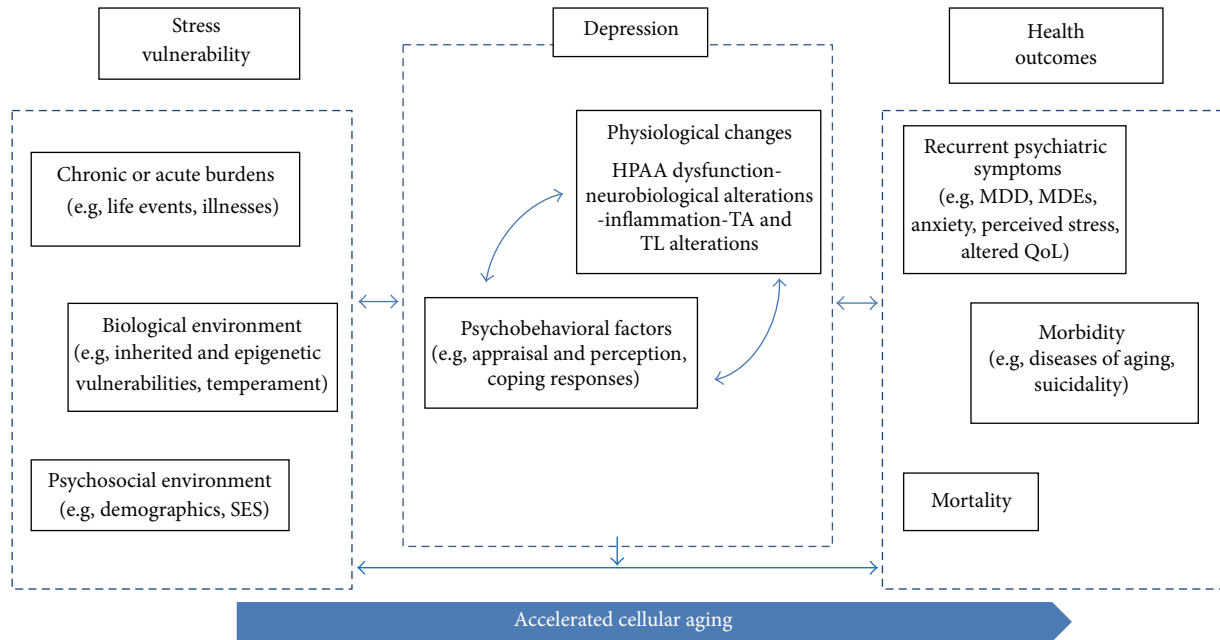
Stress vulnerability

Depression

Health outcomes

Chronic or acute burdens (e.g, life events, illnesses)

Biological environment (e.g, inherited and epigenetic vulnerabilities, temperament)

Psychosocial environment (e.g, demographics, SES)

Physiological changes

HPAA dysfunction-neurobiological alterations -inflammation-TA and TL alterations

Psychobehavioral factors (e.g, appraisal and perception, coping responses)

Recurrent psychiatric symptoms (e.g, MDD, MDEs, anxiety, perceived stress, altered QoL)

Morbidity (e.g, diseases of aging, suicidality)

Mortality

Accelerated cellular aging